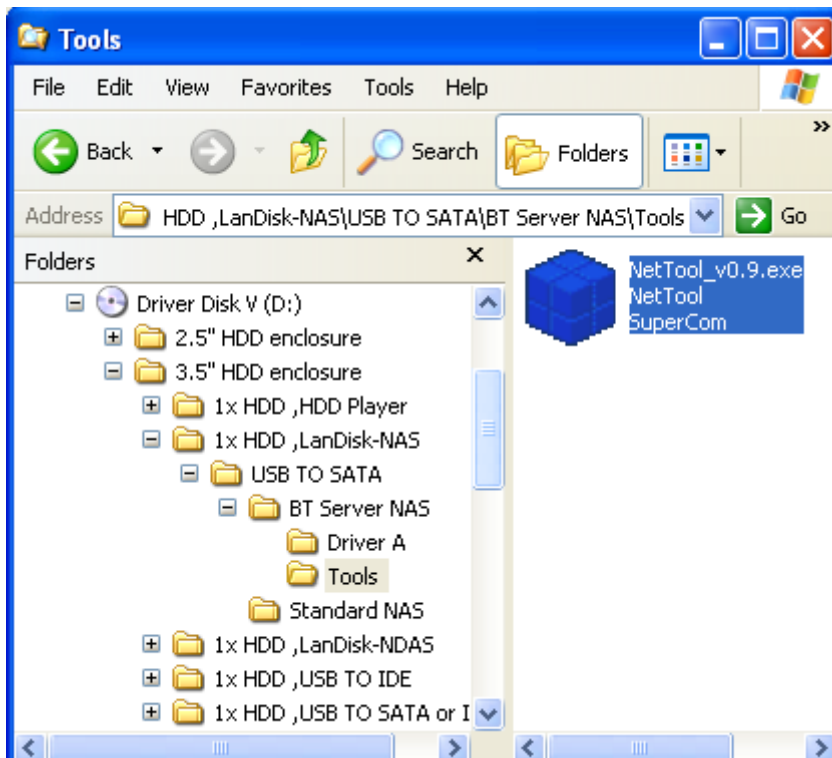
Tools

File Edit View Favorites Tools Help

Back Search Folders

Address HDD ,LanDisk-NAS\USB TO SATA\BT Server NAS\Tools Go

Folders

Driver Disk V (D:)
2.5" HDD enclosure
3.5" HDD enclosure
1x HDD ,HDD Player
1x HDD ,LanDisk-NAS
USB TO SATA
BT Server NAS
Driver A
Tools
Standard NAS
1x HDD ,LanDisk-NDAS
1x HDD ,USB TO IDE
1x HDD ,USB TO SATA or I

NetTool_v0.9.exe
NetTool
SuperCom